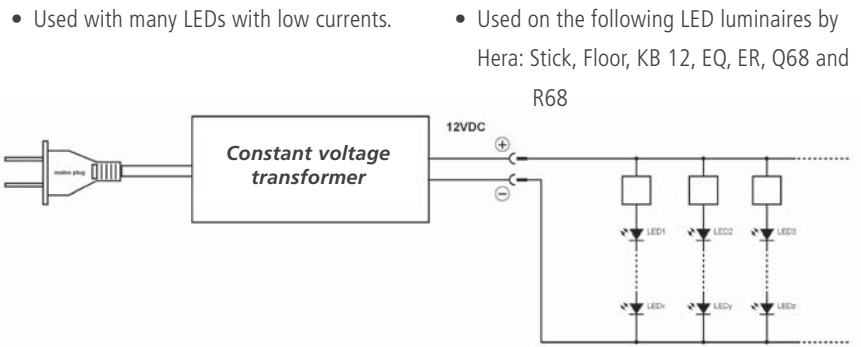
• Used with many LEDs with low currents.

• Used on the following LED luminaires by Hera: Stick, Floor, KB 12, EQ, ER, Q68 and R68

mains plug

Constant voltage transformer

12VDC

⊕

⊖

LED1

LED2

LED3

LEDx

LEDy

LEDz